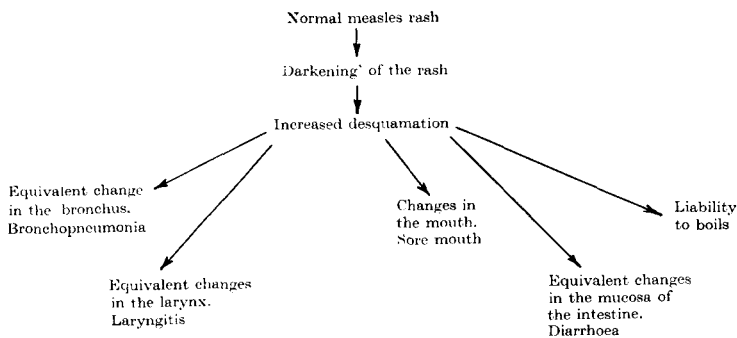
Normal measles rash

Darkening' of the rash

Increased desquamation

Equivalent change in the bronchus. Bronchopneumonia

Equivalent changes in the larynx. Laryngitis

Changes in the mouth. Sore mouth

Equivalent changes in the mucosa of the intestine. Diarrhoea

Liability to boils